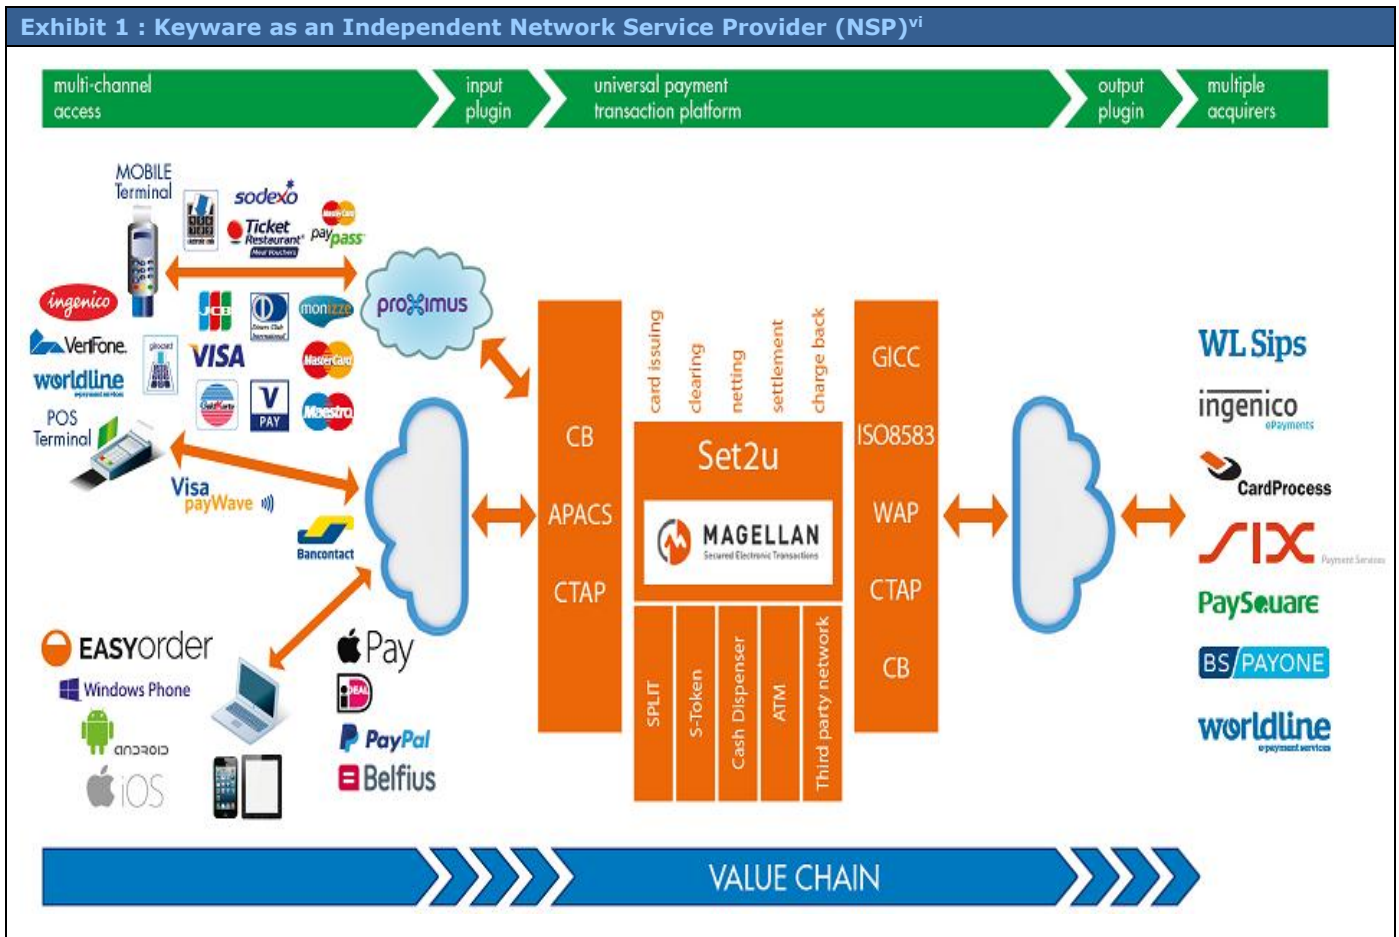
Exhibit 1 : Keyware as an Independent Network Service Provider (NSP)$^{vi}$

multi-channel access

input plugin

universal payment transaction platform

output plugin

multiple acquirers

MOBILE Terminal

sodexo

Ticket Restaurant

paypass

ingenico

VeriFone

worldline

POS Terminal

JCB

VISA

monizze

MasterCard

Maestro

V PAY

Visa payWave

Bancontact

proximus

CB

APACS

CTAP

card issuing

clearing

netting

settlement

charge back

Set2u

MAGELLAN

Secured Electronic Transactions

SPLIT

S-Token

Cash Dispenser

ATM

Third party network

GICC

ISO8583

WAP

CTAP

CB

WL Sips

ingenico ePayments

CardProcess

SIX Payment Services

PaySquare

BS PAYONE

worldline

EASYorder

Windows Phone

android

iOS

Pay

iDEAL

PayPal

Belfius

VALUE CHAIN